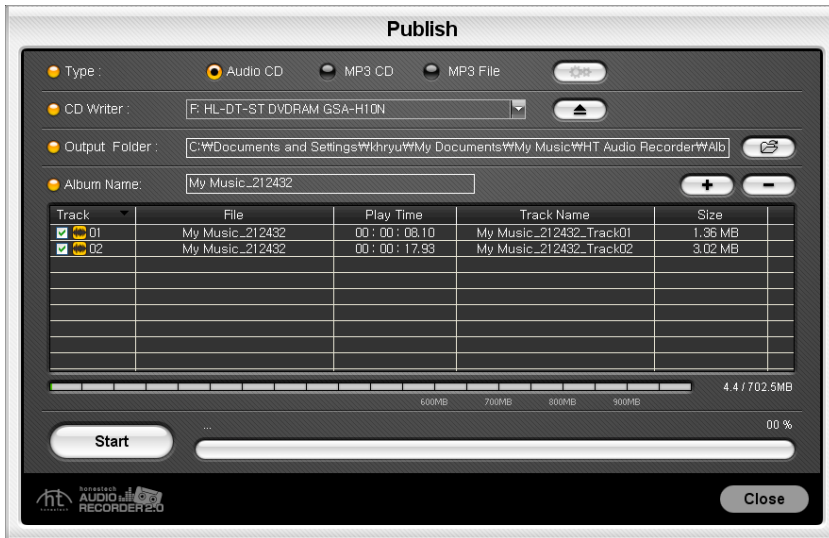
Publish

Type : Audio CD MP3 CD MP3 File

CD Writer : F: HL-DT-ST DVDRAM GSA-H10N

Output Folder : C:₩Documents and Settings₩khryu₩My Documents₩My Music₩HT Audio Recorder₩Alb

Album Name: My Music_212432

+ −

| Track | File | Play Time | Track Name | Size |
|---|---|---|---|---|
| 01 | My Music_212432 | 00 : 00 : 08.10 | My Music_212432_Track01 | 1.36 MB |
| 02 | My Music_212432 | 00 : 00 : 17.93 | My Music_212432_Track02 | 3.02 MB |

4.4 / 702.5MB

600MB 700MB 800MB 900MB

Start

...

00 %

ht honestech AUDIO RECORDER 2.0

Close